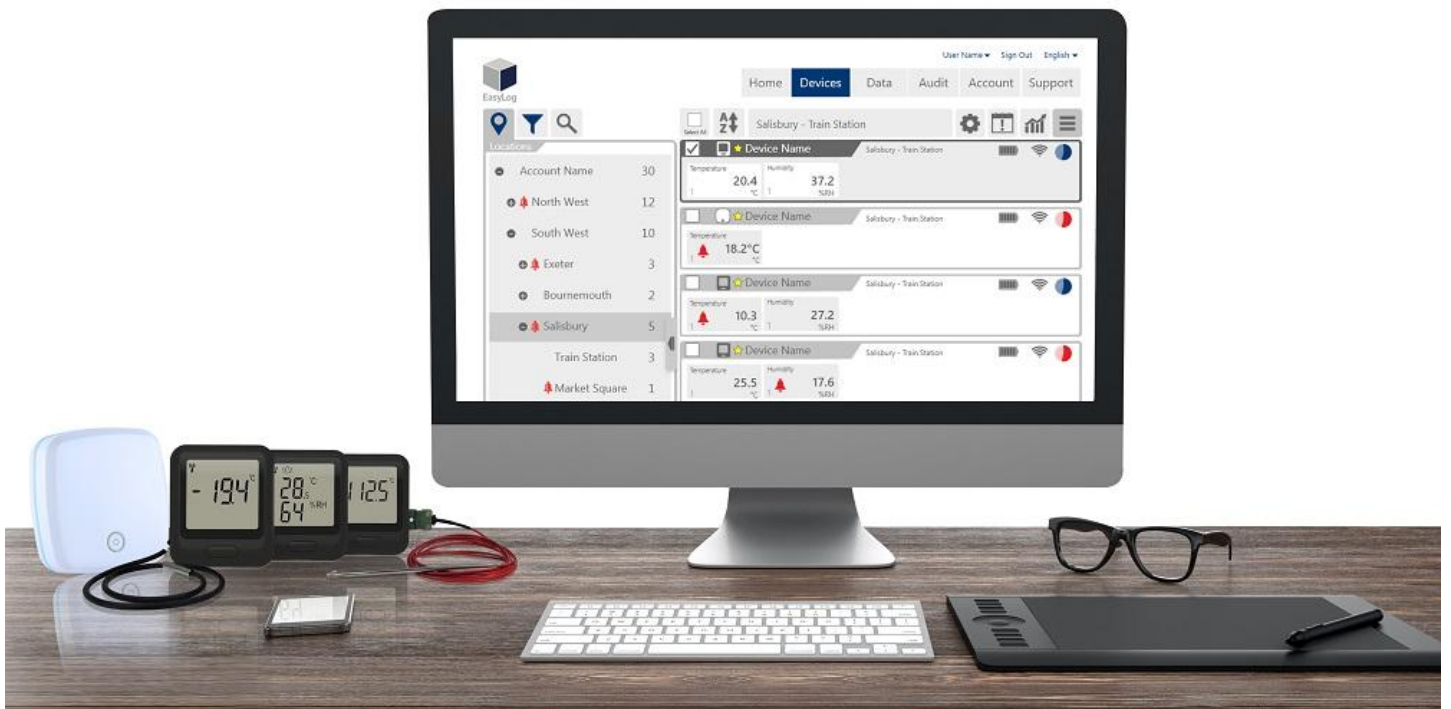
User Name ▾ Sign Out English ▾

EasyLog

Home Devices Data Audit Account Support

Select All

Salisbury - Train Station

Locations

| | |
|---|---|
| Account Name | 30 |
| North West | 12 |
| South West | 10 |
| Exeter | 3 |
| Bournemouth | 2 |
| Salisbury | 5 |
| Train Station | 3 |
| Market Square | 1 |

Device Name Salisbury - Train Station
Temperature 20.4 °C Humidity 37.2 %RH

Device Name Salisbury - Train Station
Temperature 18.2°C °C

Device Name Salisbury - Train Station
Temperature 10.3 °C Humidity 27.2 %RH

Device Name Salisbury - Train Station
Temperature 25.5 °C Humidity 17.6 %RH

-19.4 °C

28.5 °C 64 %RH

1125 °C